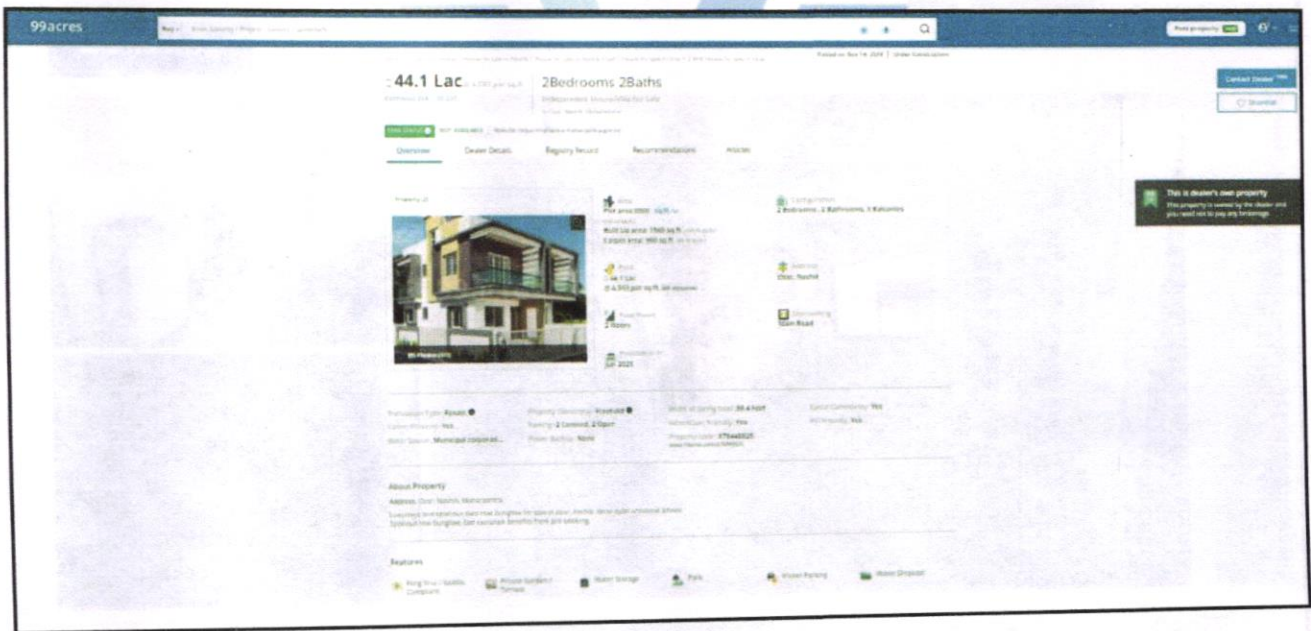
99acres

Post property

₹44.1 Lac

2Bedrooms 2Baths

Contact Dealer

Shortlist

Overview Dealer Details Registry Record Recommendations Articles

This is dealer's own property

This property is owned by the dealer and you need not to pay any brokerage.

2 Bedrooms, 2 Bathrooms, 1 Balconies

2 Floors

Main Road

Jul 2021

About Property

Features